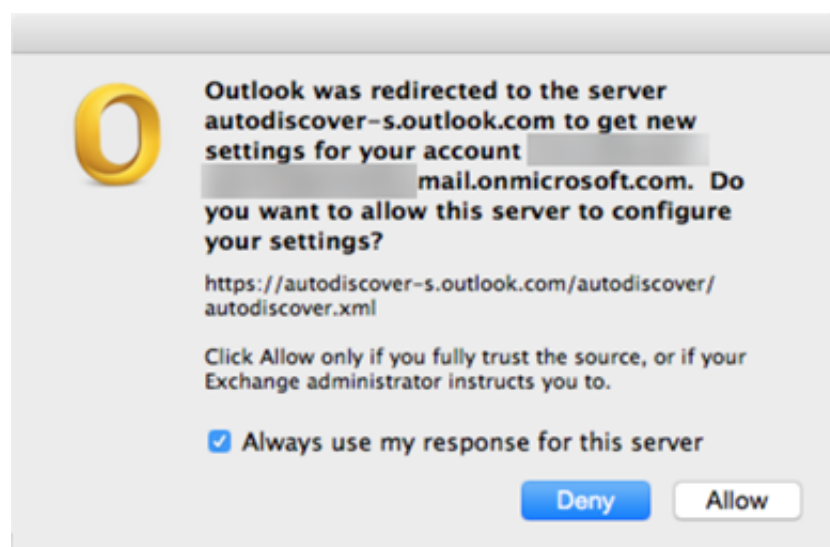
Outlook was redirected to the server autodiscover-s.outlook.com to get new settings for your account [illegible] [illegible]mail.onmicrosoft.com. Do you want to allow this server to configure your settings?

https://autodiscover-s.outlook.com/autodiscover/autodiscover.xml

Click Allow only if you fully trust the source, or if your Exchange administrator instructs you to.

Always use my response for this server

Deny

Allow